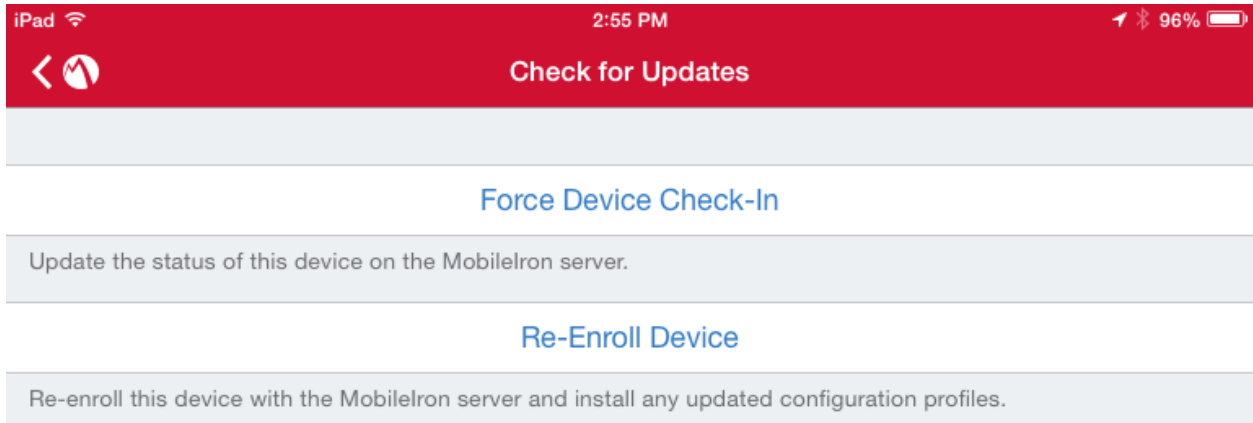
iPad 2:55 PM 96%

Check for Updates

Force Device Check-In

Update the status of this device on the MobileIron server.

Re-Enroll Device

Re-enroll this device with the MobileIron server and install any updated configuration profiles.